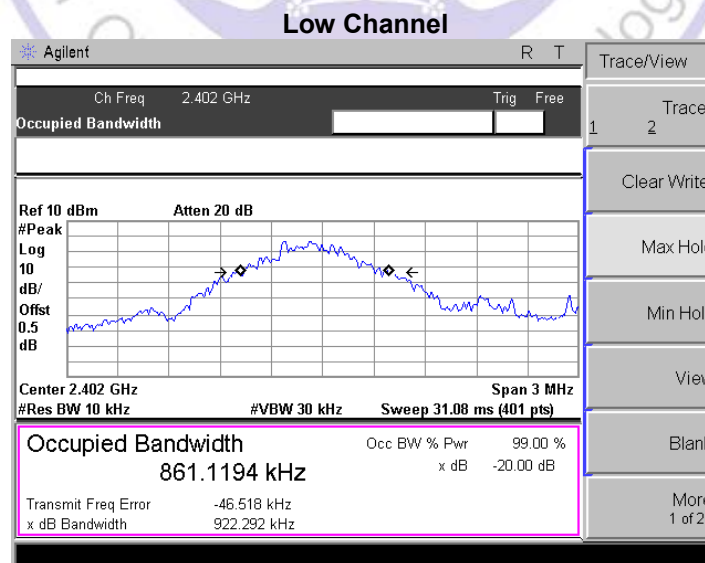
Low Channel

Agilent R T

Ch Freq 2.402 GHz Trig Free

Occupied Bandwidth

Ref 10 dBm Atten 20 dB

#Peak
Log
10
dB/
Offst
0.5
dB

Center 2.402 GHz Span 3 MHz
#Res BW 10 kHz #VBW 30 kHz Sweep 31.08 ms (401 pts)

Occupied Bandwidth
861.1194 kHz

Occ BW % Pwr 99.00 %
x dB -20.00 dB

Transmit Freq Error -46.518 kHz
x dB Bandwidth 922.292 kHz

Trace/View

Trace
1 2

Clear Write

Max Hol

Min Hol

View

Blan

More
1 of 2